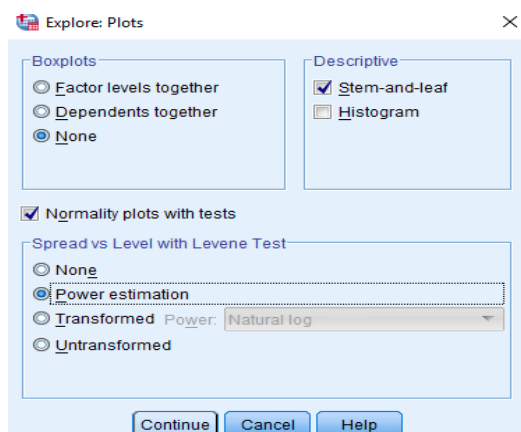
Explore: Plots

Boxplots
Factor levels together
Dependents together
None

Descriptive
Stem-and-leaf
Histogram

Normality plots with tests

Spread vs Level with Levene Test
None
Power estimation
Transformed Power: Natural log
Untransformed

Continue Cancel Help